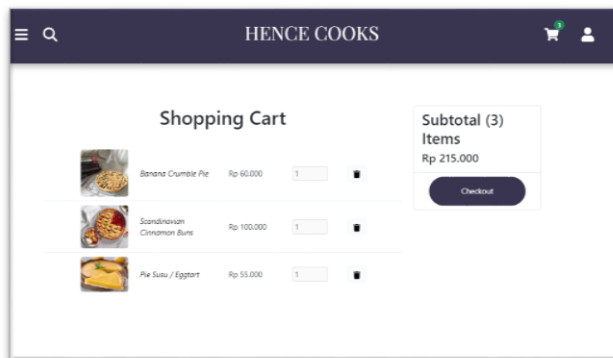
HENCE COOKS

3

Shopping Cart

| | | | | |
|---|---|---|---|---|
| | Banana Crumble Pie | Rp 60.000 | 1 | |
| | Scandinavian Cinnamon Buns | Rp 100.000 | 1 | |
| | Pie Susu / Eggtart | Rp 55.000 | 1 | |

Subtotal (3) Items
Rp 215.000

Checkout